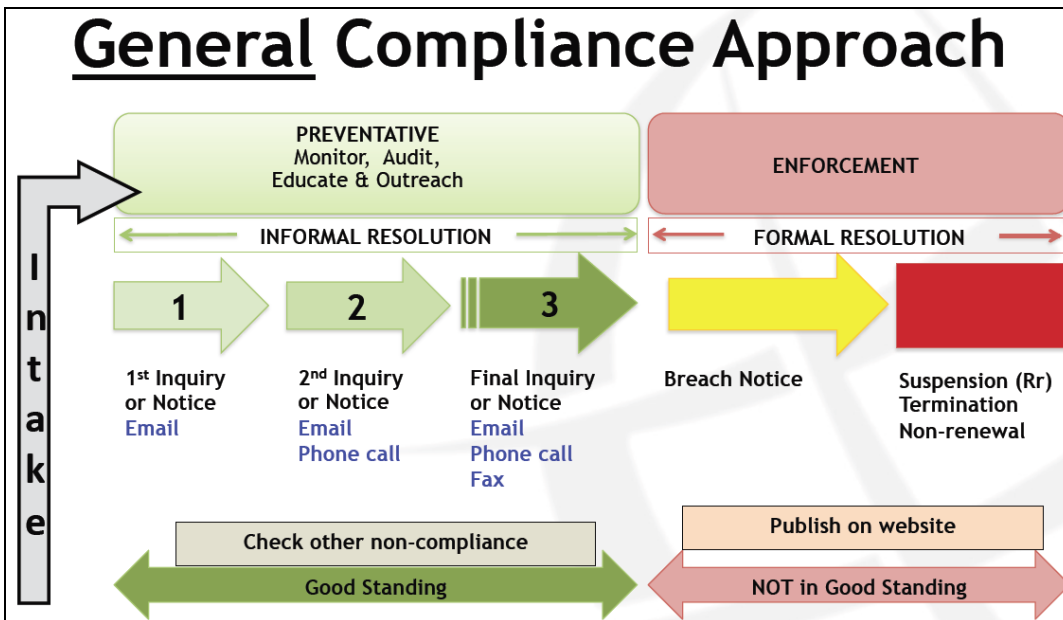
General Compliance Approach

Intake

PREVENTATIVE
Monitor, Audit,
Educate & Outreach

ENFORCEMENT

INFORMAL RESOLUTION

FORMAL RESOLUTION

1

2

3

1st Inquiry or Notice
Email

2nd Inquiry or Notice
Email
Phone call

Final Inquiry or Notice
Email
Phone call
Fax

Breach Notice

Suspension (Rr)
Termination
Non-renewal

Check other non-compliance

Good Standing

Publish on website

NOT in Good Standing